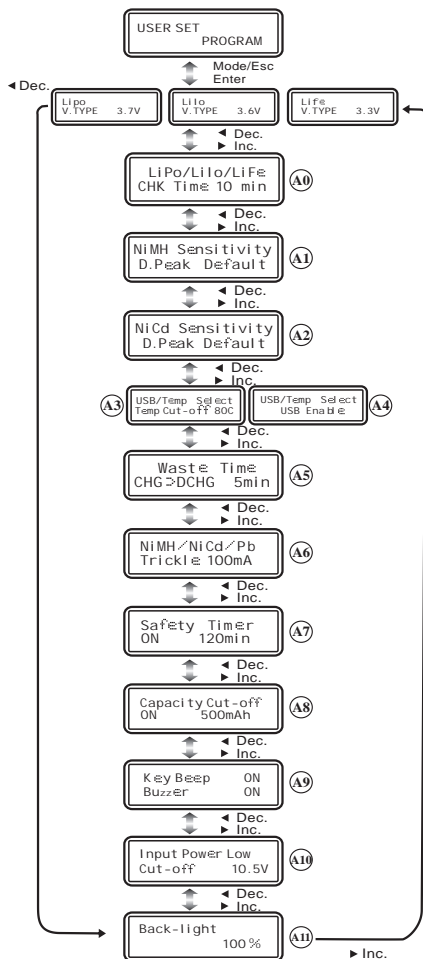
USER SET
PROGRAM

Mode/Esc
Enter

◄ Dec.

Lipo
V.TYPE 3.7V

Lilo
V.TYPE 3.6V

Life
V.TYPE 3.3V

◄ Dec.
► Inc.

LiPo/Lilo/LiFe
CHK Time 10 min
A0

◄ Dec.
► Inc.

NiMH Sensitivity
D.Peak Default
A1

◄ Dec.
► Inc.

NiCd Sensitivity
D.Peak Default
A2

◄ Dec.
► Inc.

A3
USB/Temp Select
Temp Cut-off 80C

USB/Temp Select
USB Enable
A4

◄ Dec.
► Inc.

Waste Time
CHG>DCHG 5min
A5

◄ Dec.
► Inc.

NiMH/NiCd/Pb
Trickle 100mA
A6

◄ Dec.
► Inc.

Safety Timer
ON 120min
A7

◄ Dec.
► Inc.

Capacity Cut-off
ON 500mAh
A8

◄ Dec.
► Inc.

Key Beep ON
Buzzer ON
A9

◄ Dec.
► Inc.

Input Power Low
Cut-off 10.5V
A10

◄ Dec.
► Inc.

Back-light
100 %
A11

► Inc.